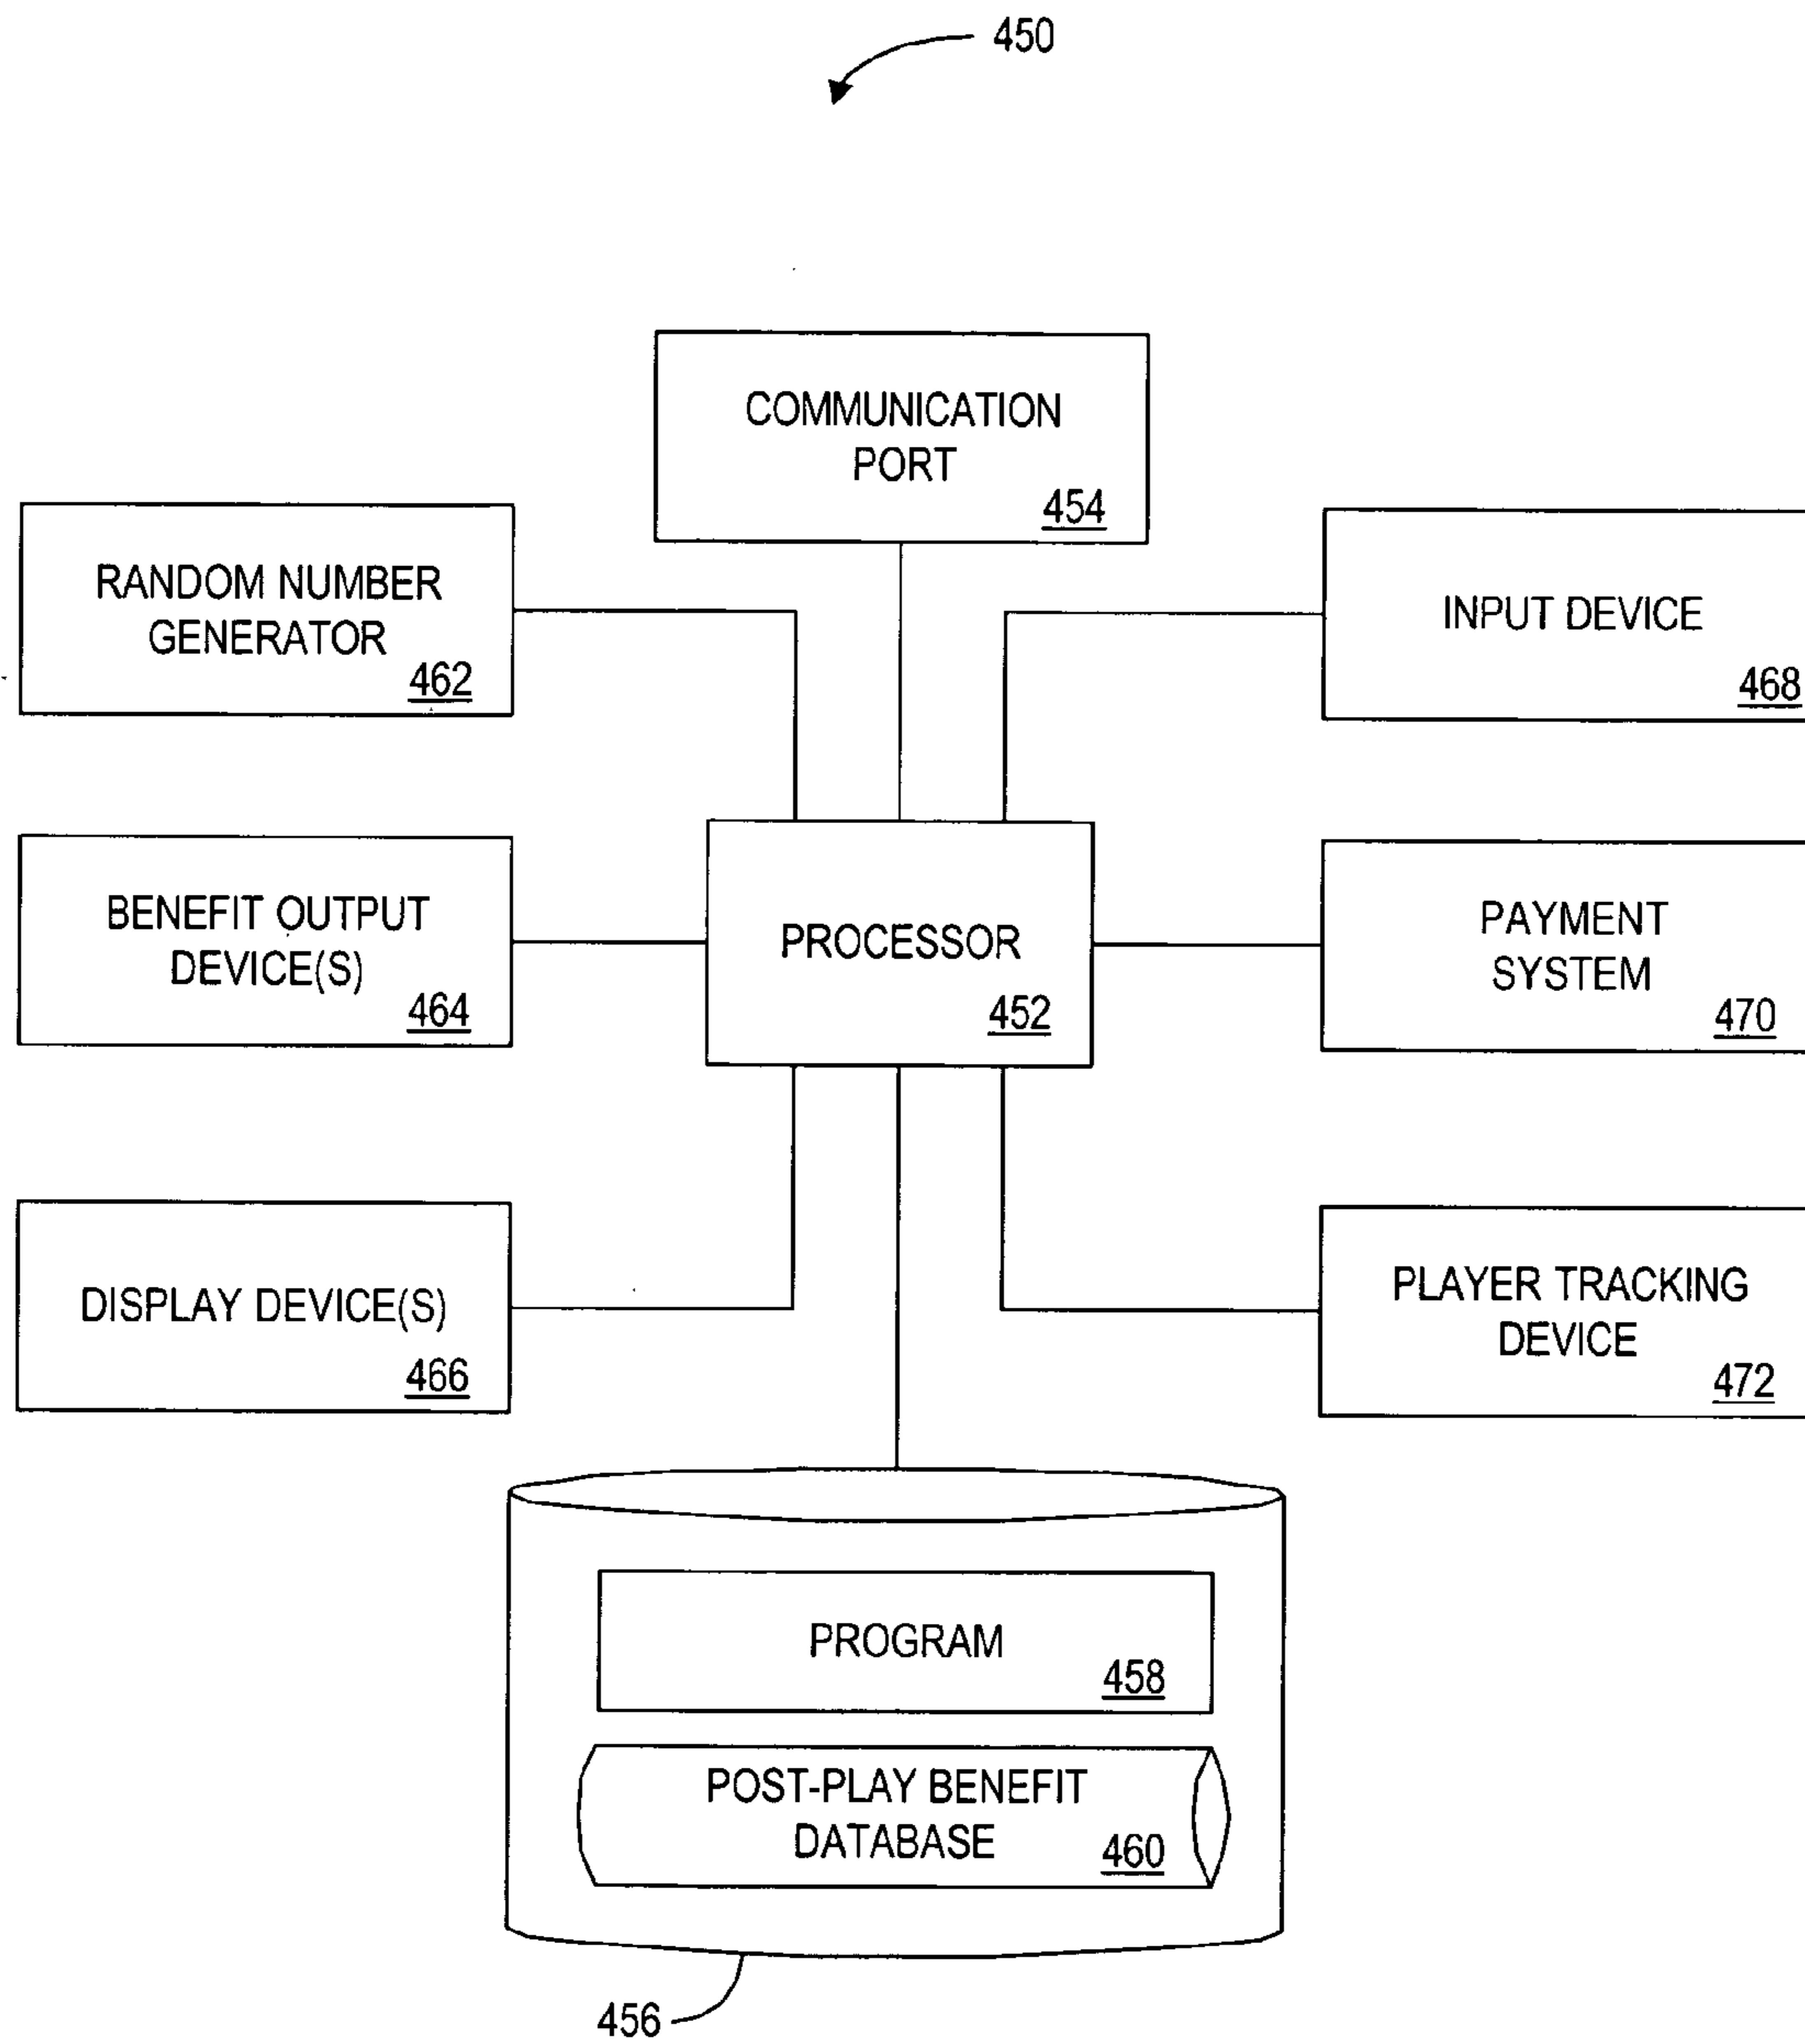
450

COMMUNICATION PORT
454

RANDOM NUMBER GENERATOR
462

INPUT DEVICE
468

BENEFIT OUTPUT DEVICE(S)
464

PROCESSOR
452

PAYMENT SYSTEM
470

DISPLAY DEVICE(S)
466

PLAYER TRACKING DEVICE
472

PROGRAM
458

POST-PLAY BENEFIT DATABASE
460

456